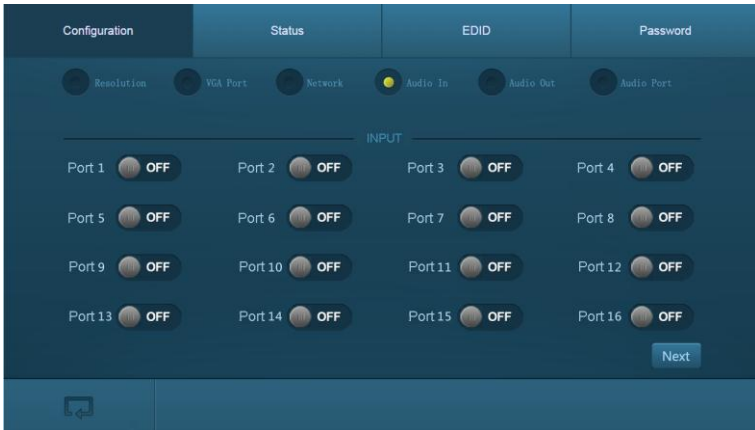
Configuration Status EDID Password

Resolution VGA Port Network Audio In Audio Out Audio Port

INPUT

Port 1 OFF Port 2 OFF Port 3 OFF Port 4 OFF

Port 5 OFF Port 6 OFF Port 7 OFF Port 8 OFF

Port 9 OFF Port 10 OFF Port 11 OFF Port 12 OFF

Port 13 OFF Port 14 OFF Port 15 OFF Port 16 OFF

Next